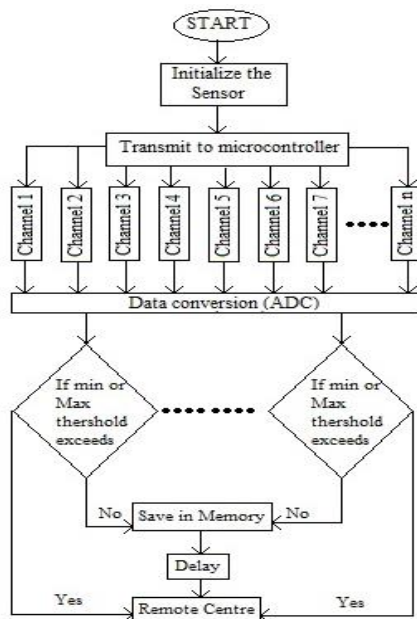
START

Initialize the Sensor

Transmit to microcontroller

Channel 1

Channel 2

Channel 3

Channel 4

Channel 5

Channel 6

Channel 7

Channel n

Data conversion (ADC)

If min or Max thershold exceeds

If min or Max thershold exceeds

No

Save in Memory

No

Delay

Yes

Remote Centre

Yes